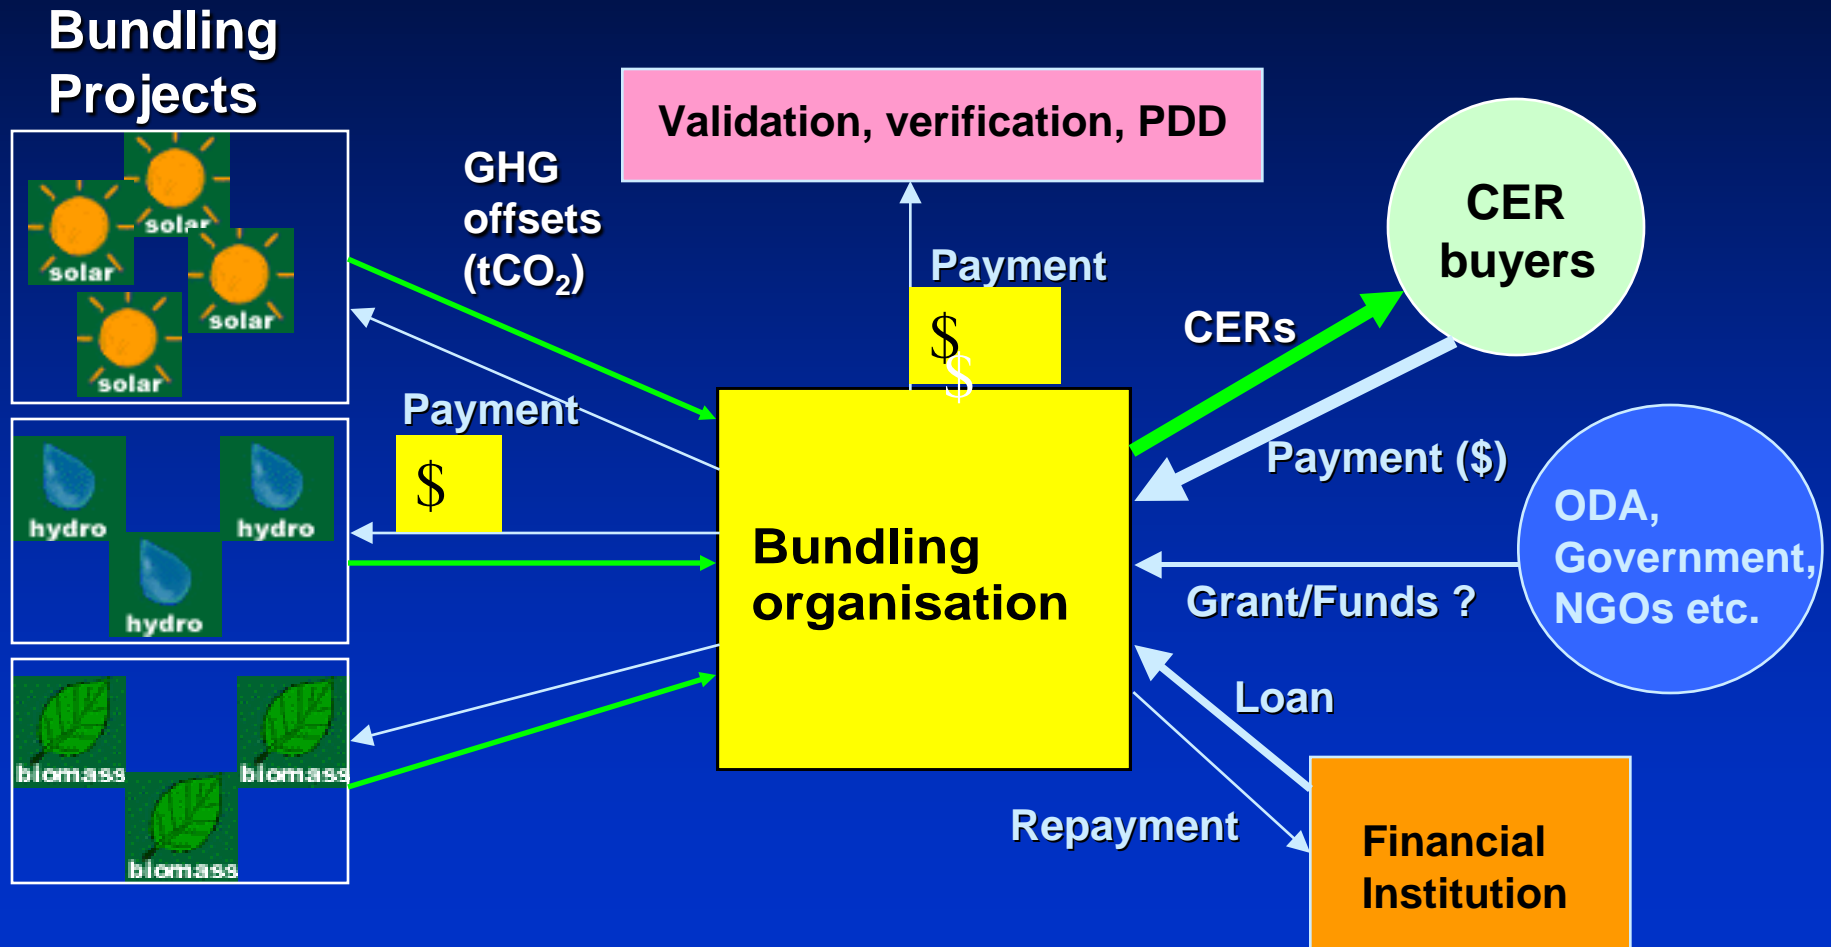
Bundling Projects

solar
solar
solar
solar

hydro
hydro
hydro

biomass
biomass
biomass

GHG offsets ($tCO_2$)

Validation, verification, PDD

Payment

$

$

Payment

$

CER buyers

CERs

Payment ($)

Bundling organisation

ODA, Government, NGOs etc.

Grant/Funds ?

Loan

Repayment

Financial Institution